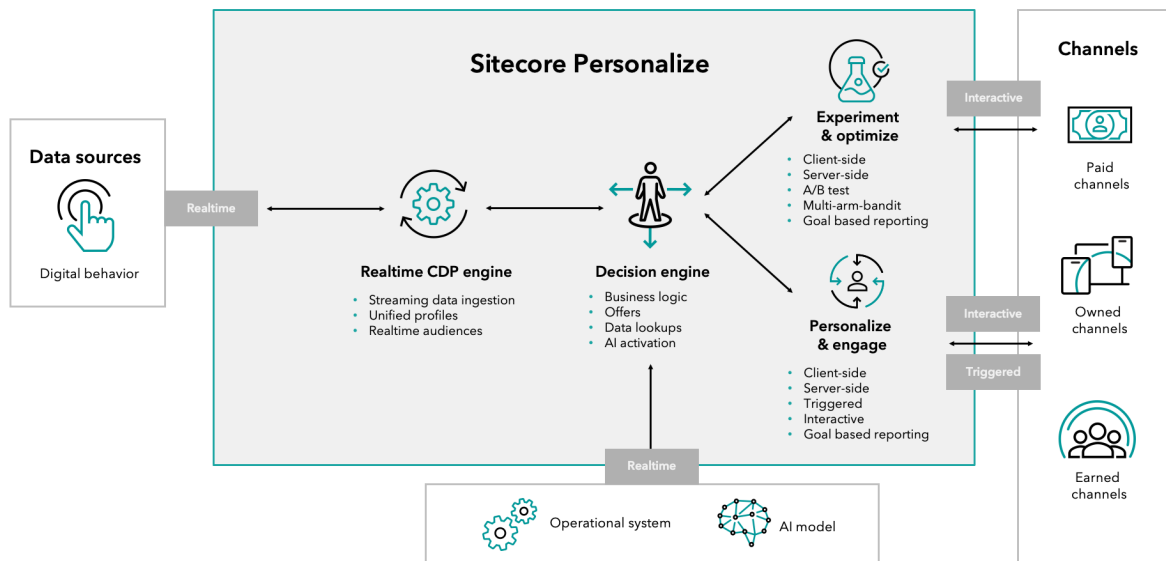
Sitecore Personalize

Data sources

Digital behavior

Realtime

Realtime CDP engine

- Streaming data ingestion
- Unified profiles
- Realtime audiences

Decision engine

- Business logic
- Offers
- Data lookups
- AI activation

Experiment & optimize

- Client-side
- Server-side
- A/B test
- Multi-arm-bandit
- Goal based reporting

Personalize & engage

- Client-side
- Server-side
- Triggered
- Interactive
- Goal based reporting

Realtime

Operational system

AI model

Channels

Interactive

Paid channels

Interactive

Triggered

Owned channels

Earned channels